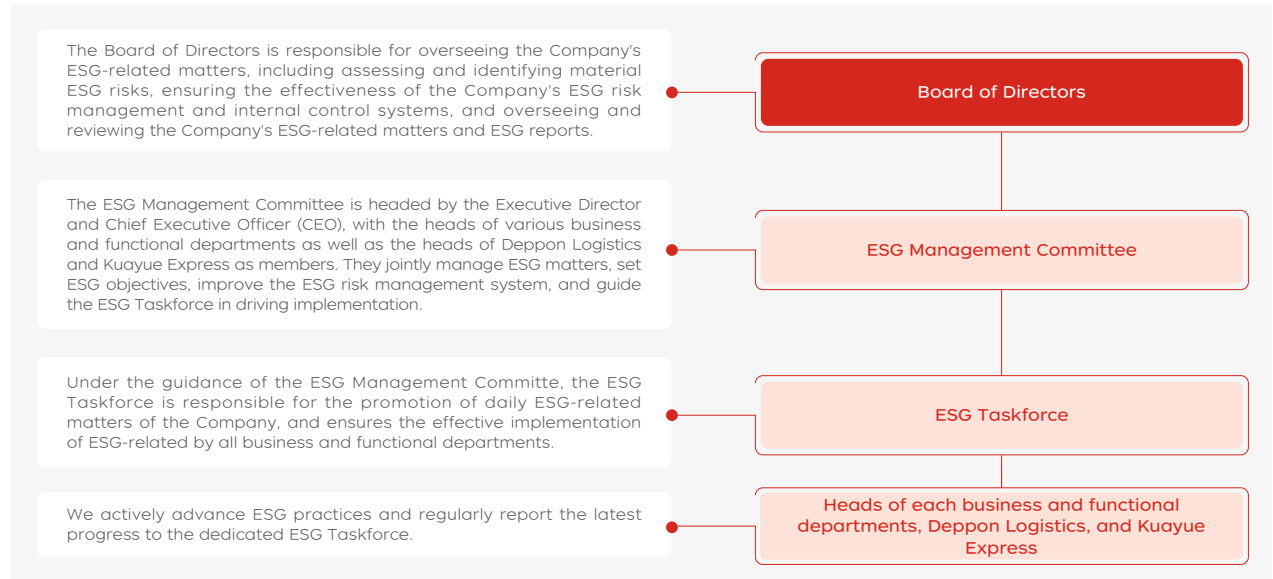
The Board of Directors is responsible for overseeing the Company's ESG-related matters, including assessing and identifying material ESG risks, ensuring the effectiveness of the Company's ESG risk management and internal control systems, and overseeing and reviewing the Company's ESG-related matters and ESG reports.

Board of Directors

The ESG Management Committee is headed by the Executive Director and Chief Executive Officer (CEO), with the heads of various business and functional departments as well as the heads of Deppon Logistics and Kuayue Express as members. They jointly manage ESG matters, set ESG objectives, improve the ESG risk management system, and guide the ESG Taskforce in driving implementation.

ESG Management Committee

Under the guidance of the ESG Management Committe, the ESG Taskforce is responsible for the promotion of daily ESG-related matters of the Company, and ensures the effective implementation of ESG-related by all business and functional departments.

ESG Taskforce

We actively advance ESG practices and regularly report the latest progress to the dedicated ESG Taskforce.

Heads of each business and functional departments, Deppon Logistics, and Kuayue Express